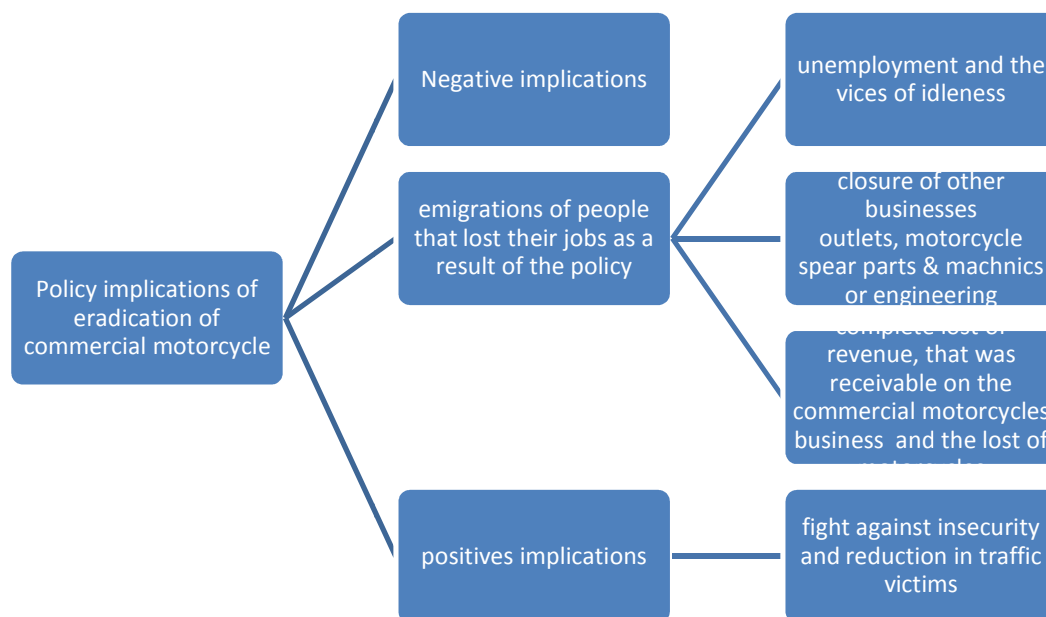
Policy implications of eradication of commercial motorcycle

Negative implications

emigrations of people that lost their jobs as a result of the policy

positives implications

unemployment and the vices of idleness

closure of other businesses outlets, motorcycle spear parts & machnics or engineering

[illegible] revenue, that was receivable on the commercial motorcycles business and the lost of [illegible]

fight against insecurity and reduction in traffic victims